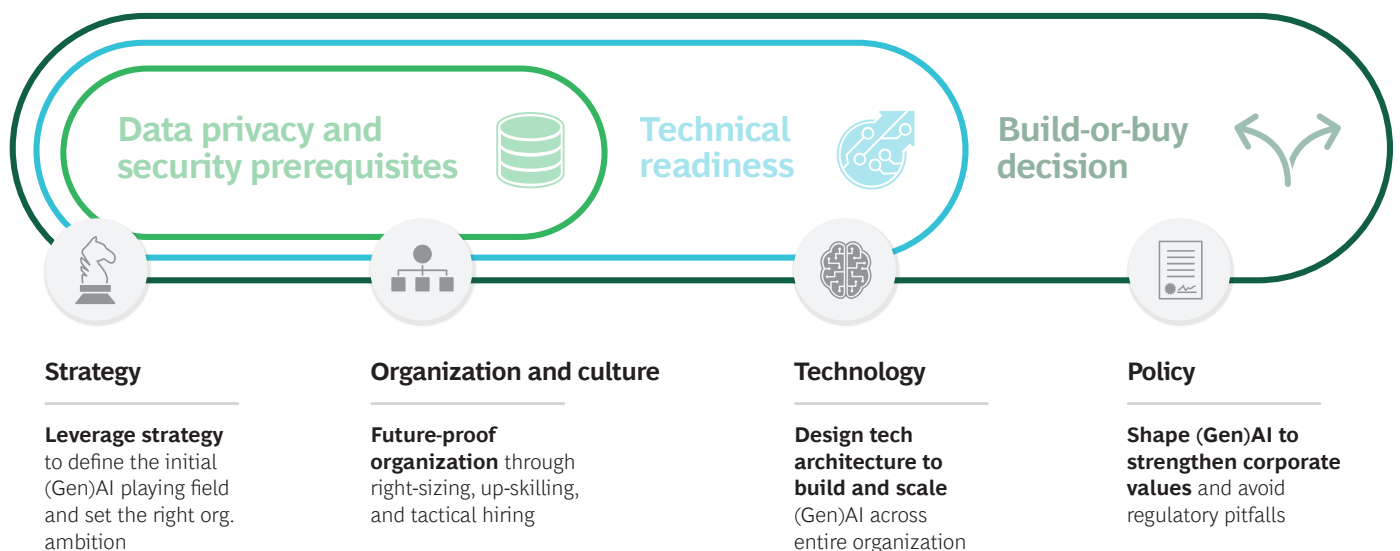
Data privacy and security prerequisites

Technical readiness

Build-or-buy decision

Strategy

Leverage strategy to define the initial (Gen)AI playing field and set the right org. ambition

Organization and culture

Future-proof organization through right-sizing, up-skilling, and tactical hiring

Technology

Design tech architecture to build and scale (Gen)AI across entire organization

Policy

Shape (Gen)AI to strengthen corporate values and avoid regulatory pitfalls